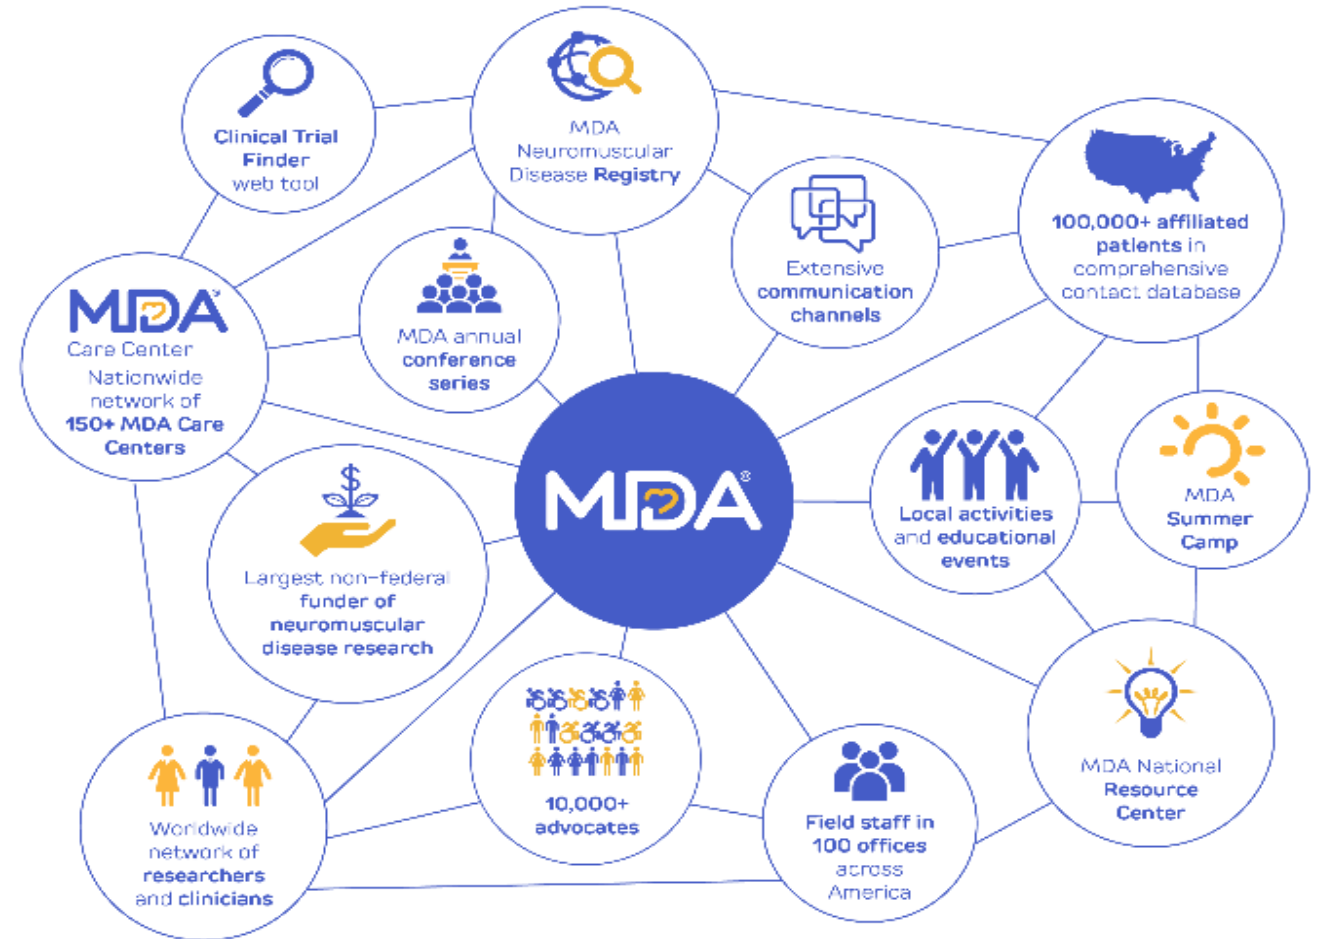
Clinical Trial Finder web tool

MDA Neuromuscular Disease Registry

Extensive communication channels

100,000+ affiliated patients in comprehensive contact database

MDA Care Center Nationwide network of 150+ MDA Care Centers

MDA annual conference series

MDA

Local activities and educational events

MDA Summer Camp

Largest non-federal funder of neuromuscular disease research

10,000+ advocates

Field staff in 100 offices across America

MDA National Resource Center

Worldwide network of researchers and clinicians